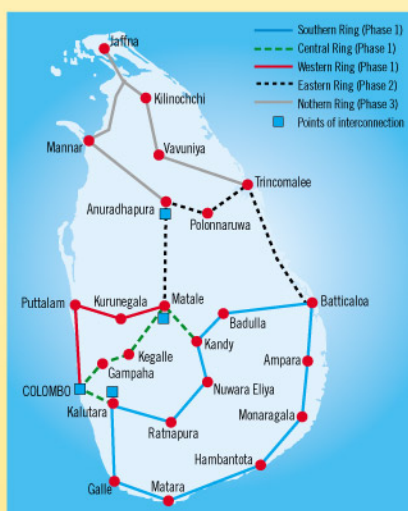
Southern Ring (Phase 1)
Central Ring (Phase 1)
Western Ring (Phase 1)
Eastern Ring (Phase 2)
Nothern Ring (Phase 3)
Points of interconnection

Jaffna
Kilinochchi
Mannar
Vavuniya
Trincomalee
Anuradhapura
Polonnaruwa
Puttalam
Kurunegala
Matale
Batticaloa
Badulla
Kandy
Kegalle
Gampaha
Ampara
COLOMBO
Nuwara Eliya
Kalutara
Monaragala
Ratnapura
Hambantota
Galle
Matara